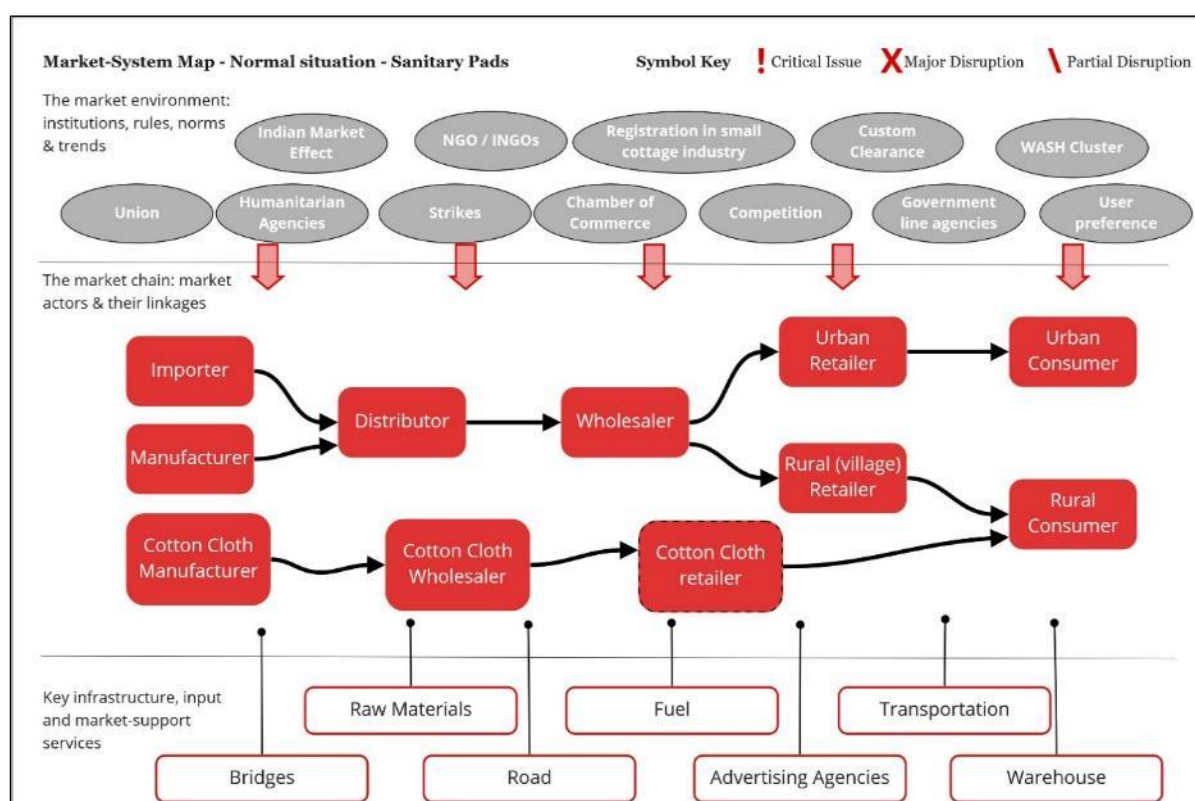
Market-System Map - Normal situation - Sanitary Pads

Symbol Key ! Critical Issue X Major Disruption \ Partial Disruption

The market environment: institutions, rules, norms & trends

Indian Market Effect

NGO / INGOs

Registration in small cottage industry

Custom Clearance

WASH Cluster

Union

Humanitarian Agencies

Strikes

Chamber of Commerce

Competition

Government line agencies

User preference

The market chain: market actors & their linkages

Importer

Manufacturer

Distributor

Wholesaler

Urban Retailer

Urban Consumer

Rural (village) Retailer

Rural Consumer

Cotton Cloth Manufacturer

Cotton Cloth Wholesaler

Cotton Cloth retailer

Key infrastructure, input and market-support services

Raw Materials

Fuel

Transportation

Bridges

Road

Advertising Agencies

Warehouse